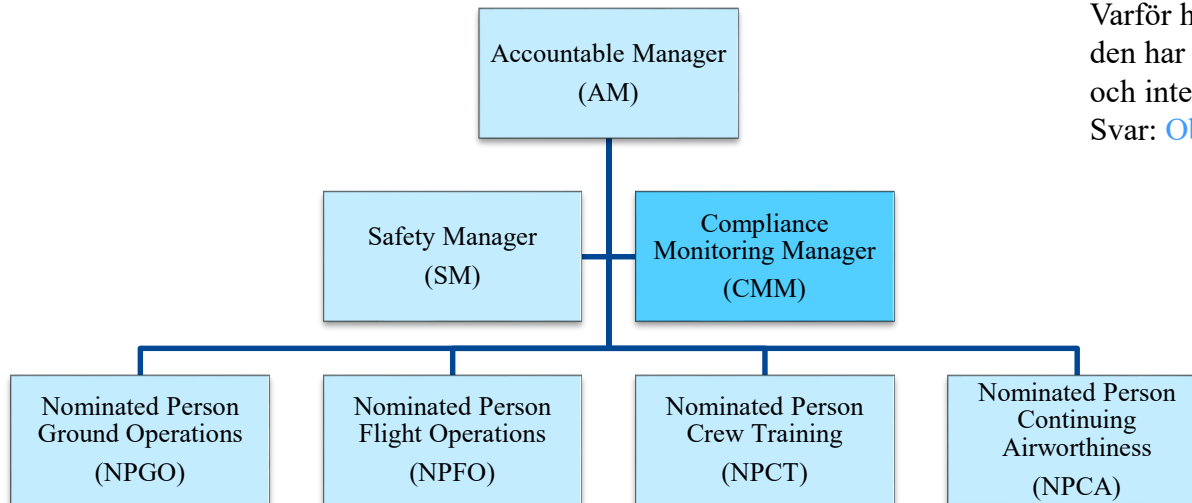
Accountable Manager
(AM)

Safety Manager
(SM)

Compliance
Monitoring Manager
(CMM)

Nominated Person
Ground Operations
(NPGO)

Nominated Person
Flight Operations
(NPFO)

Nominated Person
Crew Training
(NPCT)

Nominated Person
Continuing
Airworthiness
(NPCA)

Varför h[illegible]
den har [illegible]
och inte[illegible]
Svar: O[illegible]